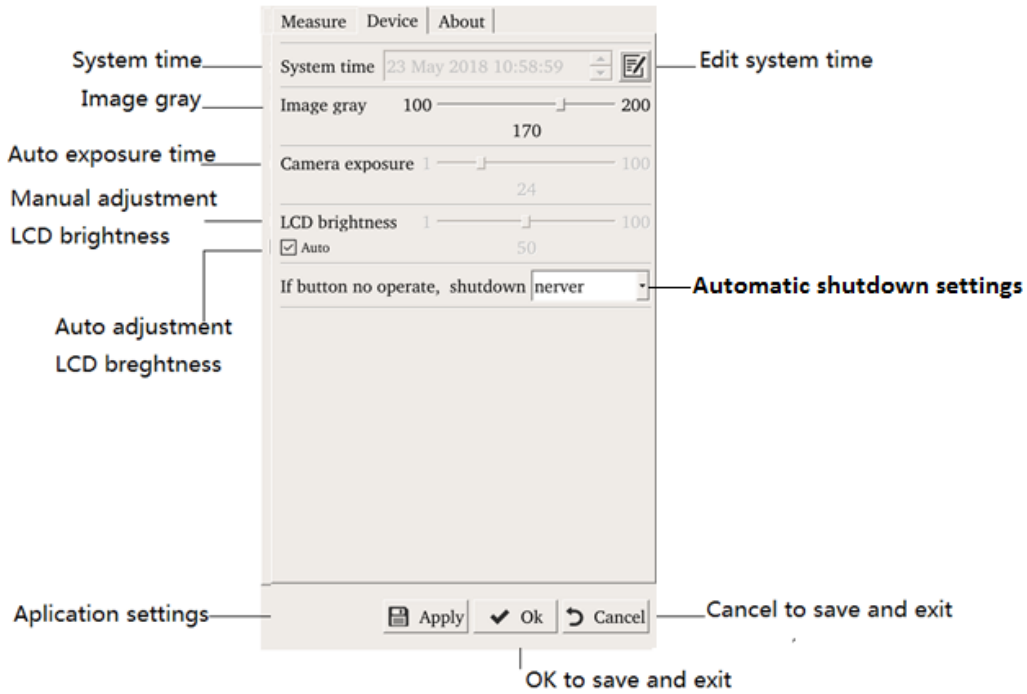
Measure Device About

System time

System time 23 May 2018 10:58:59

Edit system time

Image gray

Image gray 100 200

170

Auto exposure time

Camera exposure 1 100

24

Manual adjustment

LCD brightness

LCD brightness 1 100

Auto 50

If button no operate, shutdown nerver

Automatic shutdown settings

Auto adjustment

LCD breghtness

Aplication settings

Apply Ok Cancel

Cancel to save and exit

OK to save and exit